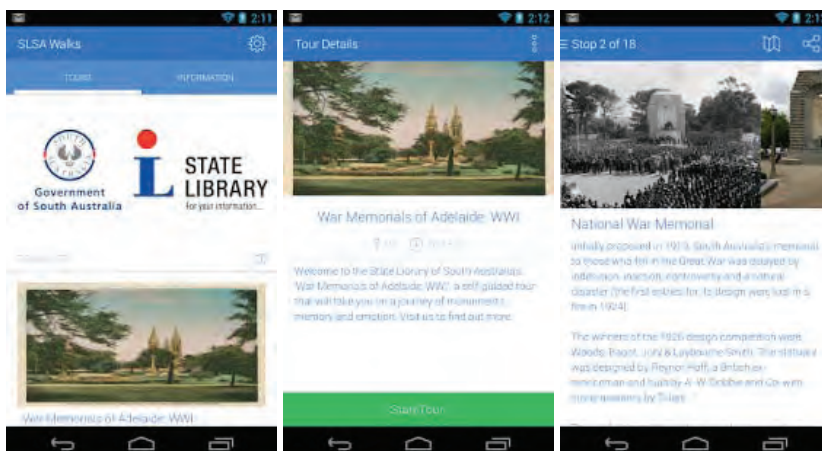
2:11

SLSA Walks

TOURS

INFORMATION

SOUTH AUSTRALIA

Government of South Australia

STATE LIBRARY

For your information...

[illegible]

War Memorials of Adelaide: WWI

2:12

Tour Details

War Memorials of Adelaide: WWI

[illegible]

Welcome to the State Library of South Australia's 'War Memorials of Adelaide: WWI', a self guided tour that will take you on a journey of monuments, memory and emotion. Visit us to find out more.

Start Tour

2:11

Stop 2 of 18

National War Memorial

Initially proposed in 1915, South Australia's memorial to those who fell in the Great War was delayed by indecision, inaction, controversy and a natural disaster (the first entries for its design were lost in a fire in 1924).

The winners of the 1926 design competition were Woods, Bagot, Jory & Laybourne Smith. The statuary was designed by Reynor Hoff, a British ex-serviceman and built by A. W. Dobbie and Co with stone masonry by Tillers.